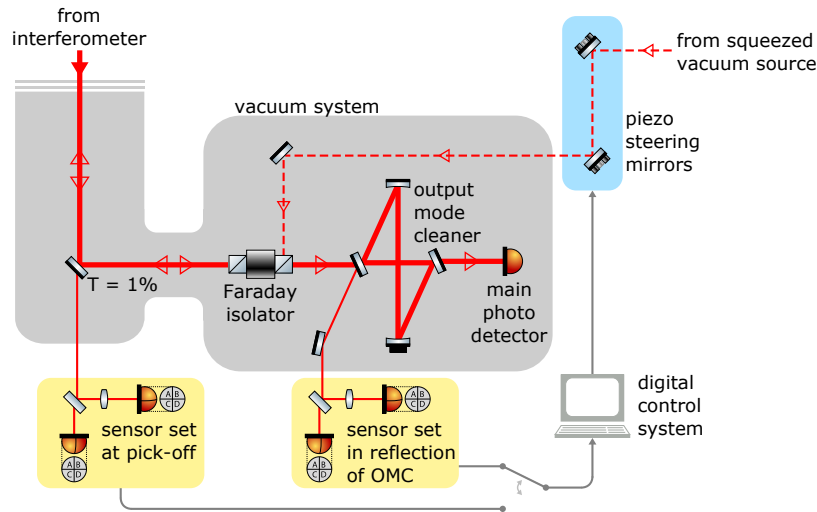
from interferometer

vacuum system

from squeezed vacuum source

piezo steering mirrors

output mode cleaner

T = 1%

Faraday isolator

main photo detector

A B C D

A B C D

sensor set at pick-off

A B C D

A B C D

sensor set in reflection of OMC

digital control system